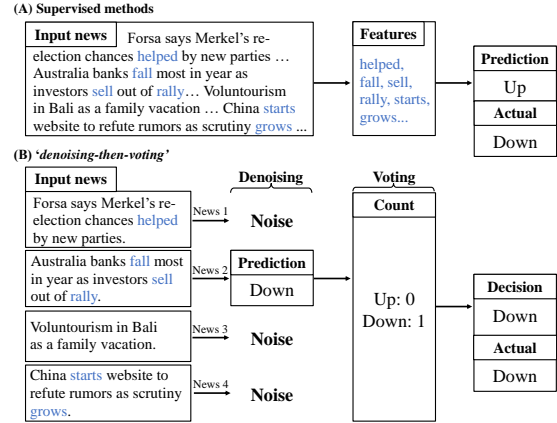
(A) Supervised methods

Input news

Forsa says Merkel's re-election chances helped by new parties … Australia banks fall most in year as investors sell out of rally… Voluntourism in Bali as a family vacation … China starts website to refute rumors as scrutiny grows ...

Features

helped, fall, sell, rally, starts, grows...

Prediction

Up

Actual

Down

(B) 'denoising-then-voting'

Input news

Denoising

Voting

Forsa says Merkel's re-election chances helped by new parties.

News 1

Noise

Australia banks fall most in year as investors sell out of rally.

News 2

Prediction

Down

Voluntourism in Bali as a family vacation.

News 3

Noise

China starts website to refute rumors as scrutiny grows.

News 4

Noise

Count

Up: 0
Down: 1

Decision

Down

Actual

Down